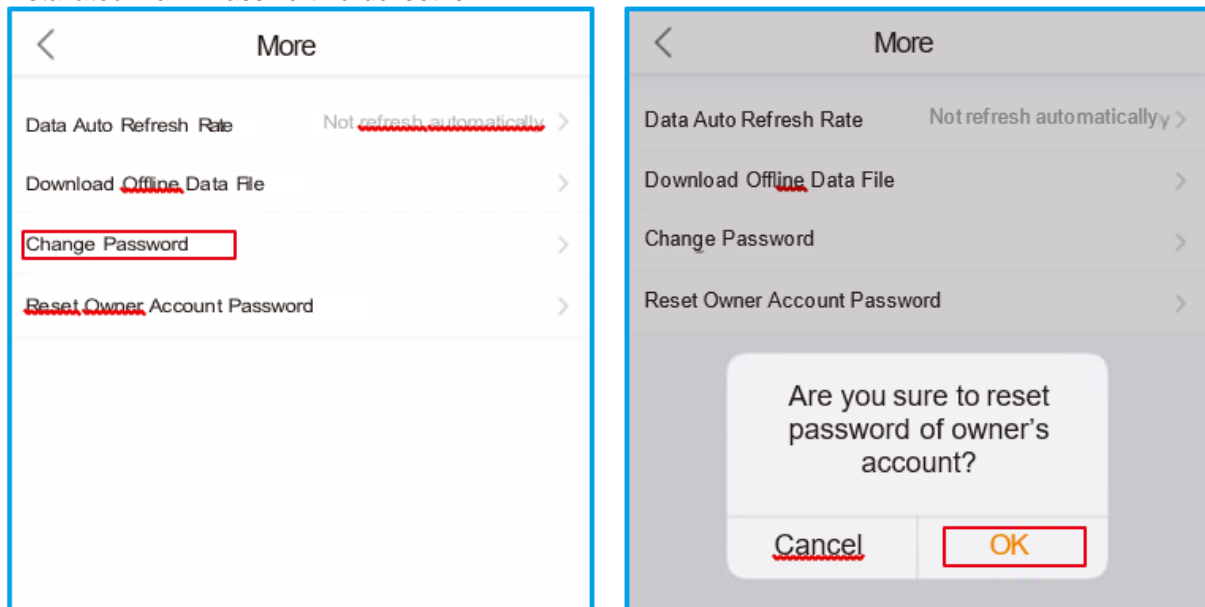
More

Data Auto Refresh Rate
Not refresh automatically

Download Offline Data File

Change Password

Reset Owner Account Password

More

Data Auto Refresh Rate
Not refresh automatically

Download Offline Data File

Change Password

Reset Owner Account Password

Are you sure to reset password of owner's account?

Cancel
OK